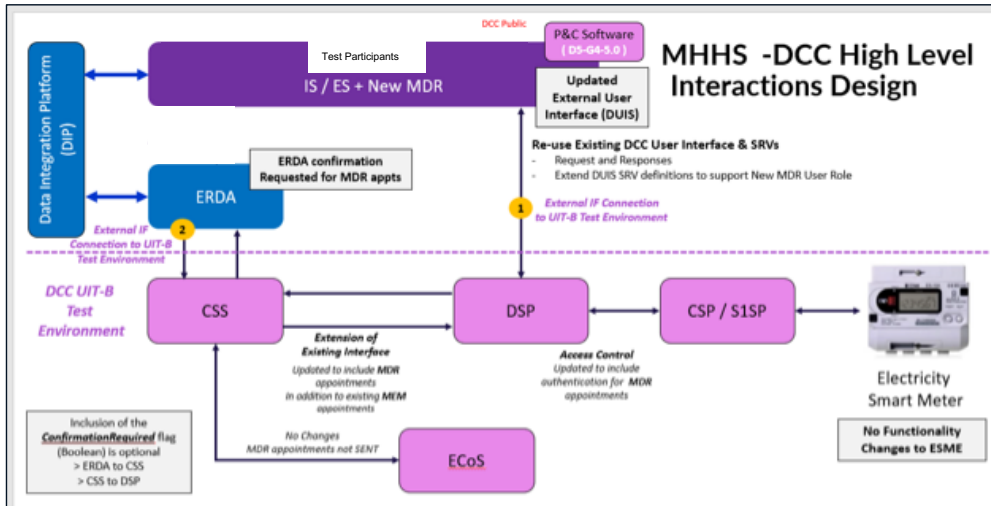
DCC Public

MHHS -DCC High Level Interactions Design

P&C Software
( D5-G4-5.0 )

Test Participants

IS / ES + New MDR

Data Integration Platform (DIP)

Updated External User Interface (DUIS)

Re-use Existing DCC User Interface & SRVs
- Request and Responses
- Extend DUIS SRV definitions to support New MDR User Role

ERDA confirmation Requested for MDR appts

ERDA

2

External IF Connection to UIT-B Test Environment

1

External IF Connection to UIT-B Test Environment

DCC UIT-B Test Environment

CSS

DSP

CSP / S1SP

Extension of Existing Interface
Updated to include MDR appointments in addition to existing MEM appointments

Access Control
Updated to include authentication for MDR appointments

Electricity Smart Meter

No Functionality Changes to ESME

Inclusion of the ConfirmationRequired flag (Boolean) is optional
> ERDA to CSS
> CSS to DSP

No Changes
MDR appointments not SENT

ECoS